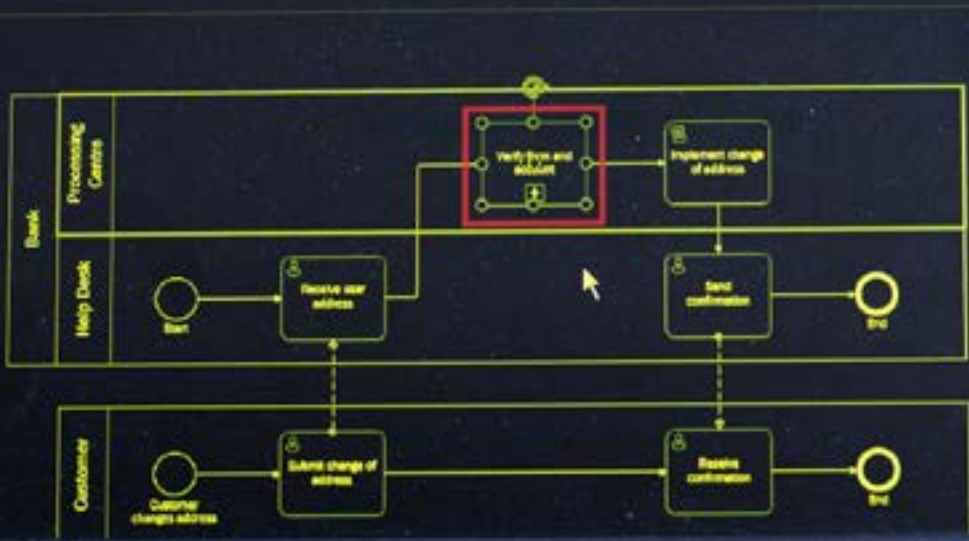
Bank

Processing Centre

Verify firm and account

Implement change of address

Help Desk

Start

Receive user address

Send confirmation

End

Customer

Customer changes address

Submit change of address

Receive confirmation

End